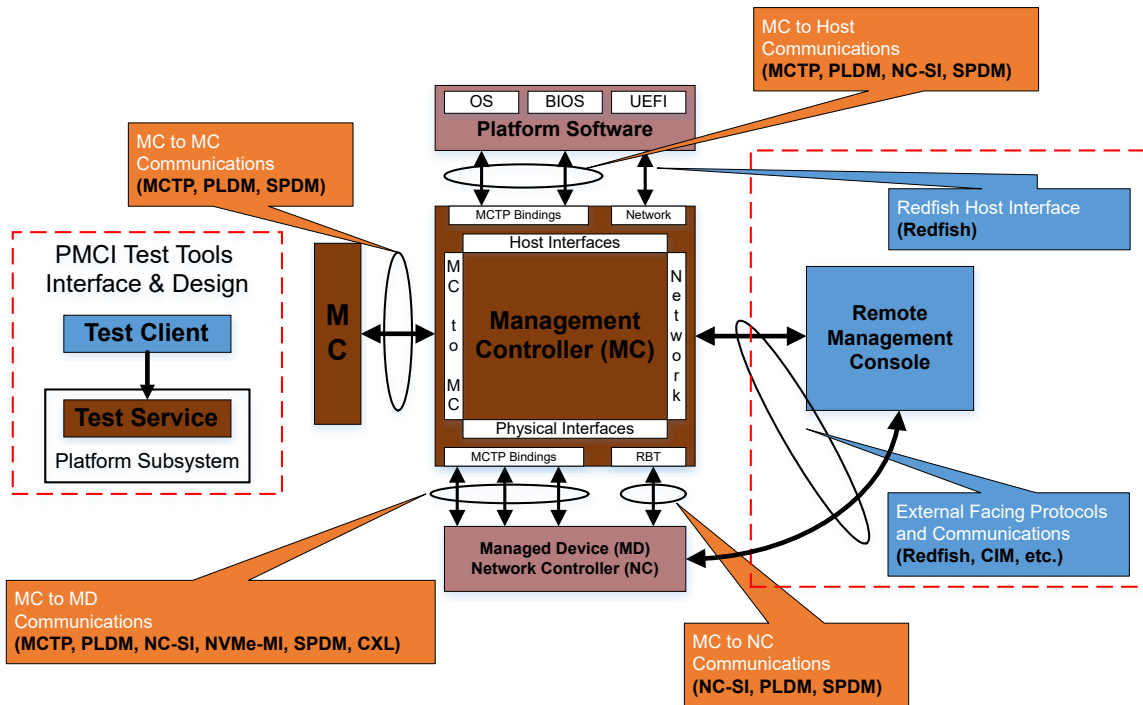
MC to Host Communications
**(MCTP, PLDM, NC-SI, SPDM)**

OS
BIOS
UEFI
Platform Software

MC to MC Communications
**(MCTP, PLDM, SPDM)**

MCTP Bindings
Network

Redfish Host Interface
**(Redfish)**

PMCI Test Tools Interface & Design

Test Client

Test Service

Platform Subsystem

MC

Host Interfaces

MC to MC

Management Controller (MC)

Network

Physical Interfaces

Remote Management Console

MCTP Bindings
RBT

External Facing Protocols and Communications
**(Redfish, CIM, etc.)**

Managed Device (MD)
Network Controller (NC)

MC to MD Communications
**(MCTP, PLDM, NC-SI, NVMe-MI, SPDM, CXL)**

MC to NC Communications
**(NC-SI, PLDM, SPDM)**